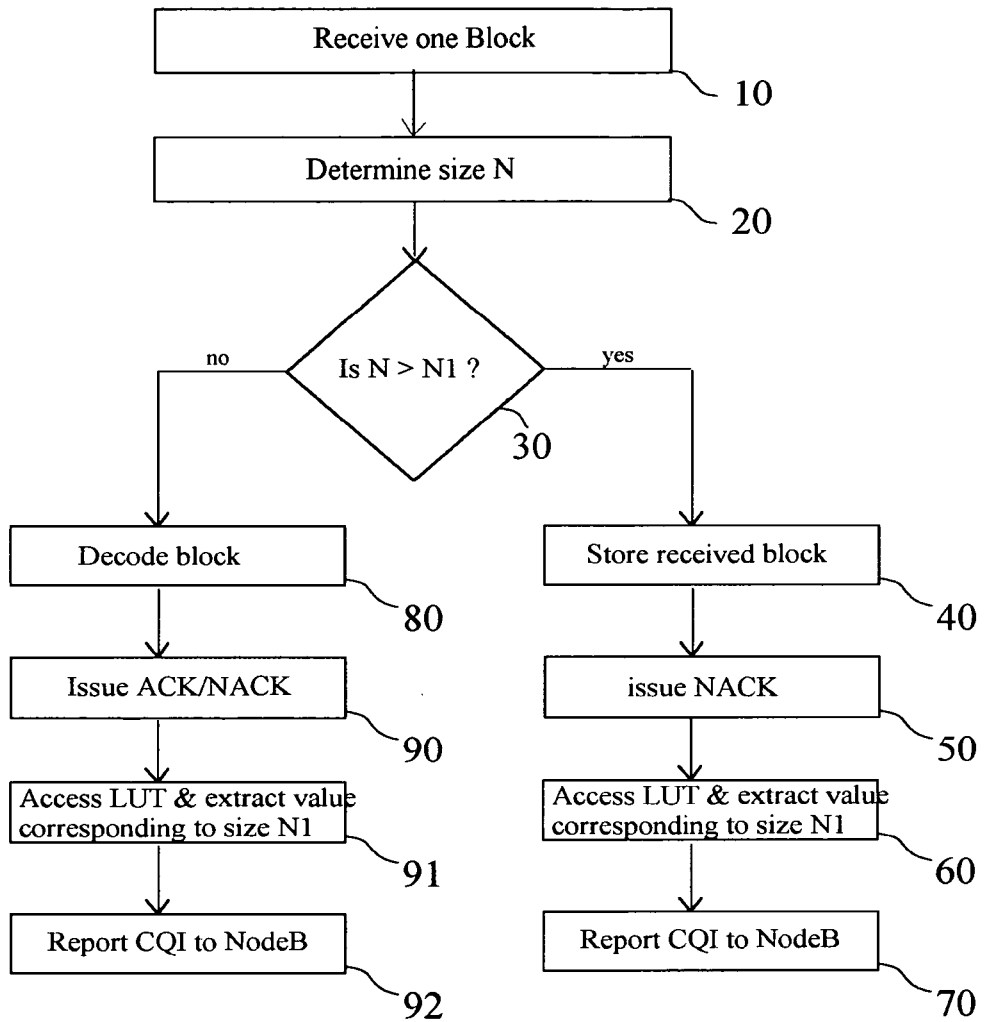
Receive one Block

10

Determine size N

20

Is N > N1 ?

30

no

yes

Decode block

80

Issue ACK/NACK

90

Access LUT & extract value corresponding to size N1

91

Report CQI to NodeB

92

Store received block

40

issue NACK

50

Access LUT & extract value corresponding to size N1

60

Report CQI to NodeB

70